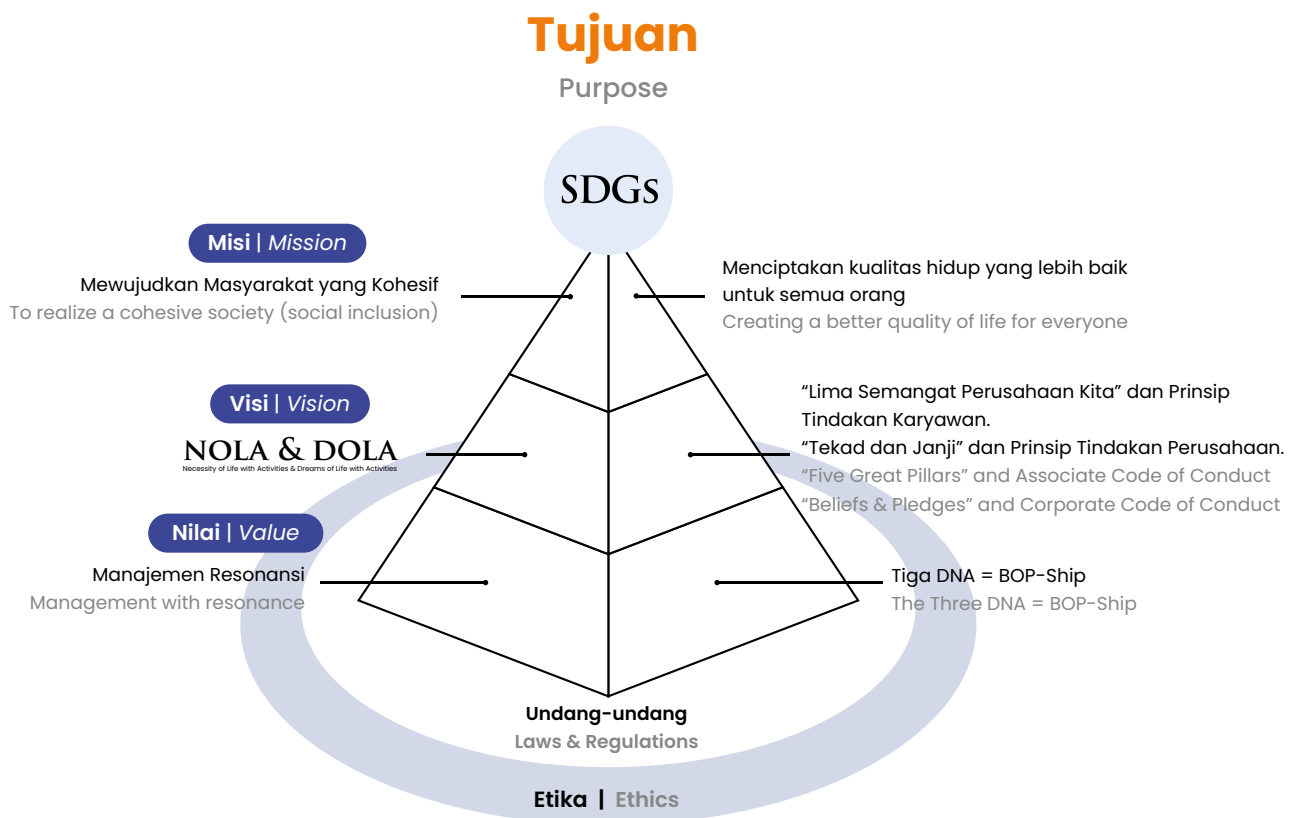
Tujuan
Purpose

SDGs

Misi | Mission
Mewujudkan Masyarakat yang Kohesif
To realize a cohesive society (social inclusion)

Menciptakan kualitas hidup yang lebih baik untuk semua orang
Creating a better quality of life for everyone

Visi | Vision
NOLA & DOLA
Necessity of Life with Activities & Dreams of Life with Activities

"Lima Semangat Perusahaan Kita" dan Prinsip Tindakan Karyawan.
"Tekad dan Janji" dan Prinsip Tindakan Perusahaan.
"Five Great Pillars" and Associate Code of Conduct
"Beliefs & Pledges" and Corporate Code of Conduct

Nilai | Value
Manajemen Resonansi
Management with resonance

Tiga DNA = BOP-Ship
The Three DNA = BOP-Ship

Undang-undang
Laws & Regulations

Etika | Ethics